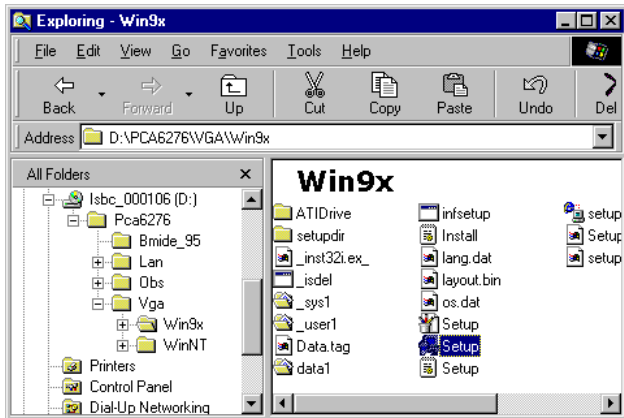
Exploring - Win9x

File Edit View Go Favorites Tools Help

Back Forward Up Cut Copy Paste Undo Del

Address D:\PCA6276\VGA\Win9x

All Folders ×

Isbc_000106 (D:)
Pca6276
Bmide_95
Lan
Obs
Vga
Win9x
WinNT
Printers
Control Panel
Dial-Up Networking

Win9x

ATIDrive
setupdir
_inst32i.ex_
_isdel
_sys1
_user1
Data.tag
data1
infsetup
Install
lang.dat
layout.bin
os.dat
Setup
Setup
Setup
setup
Setup
setup